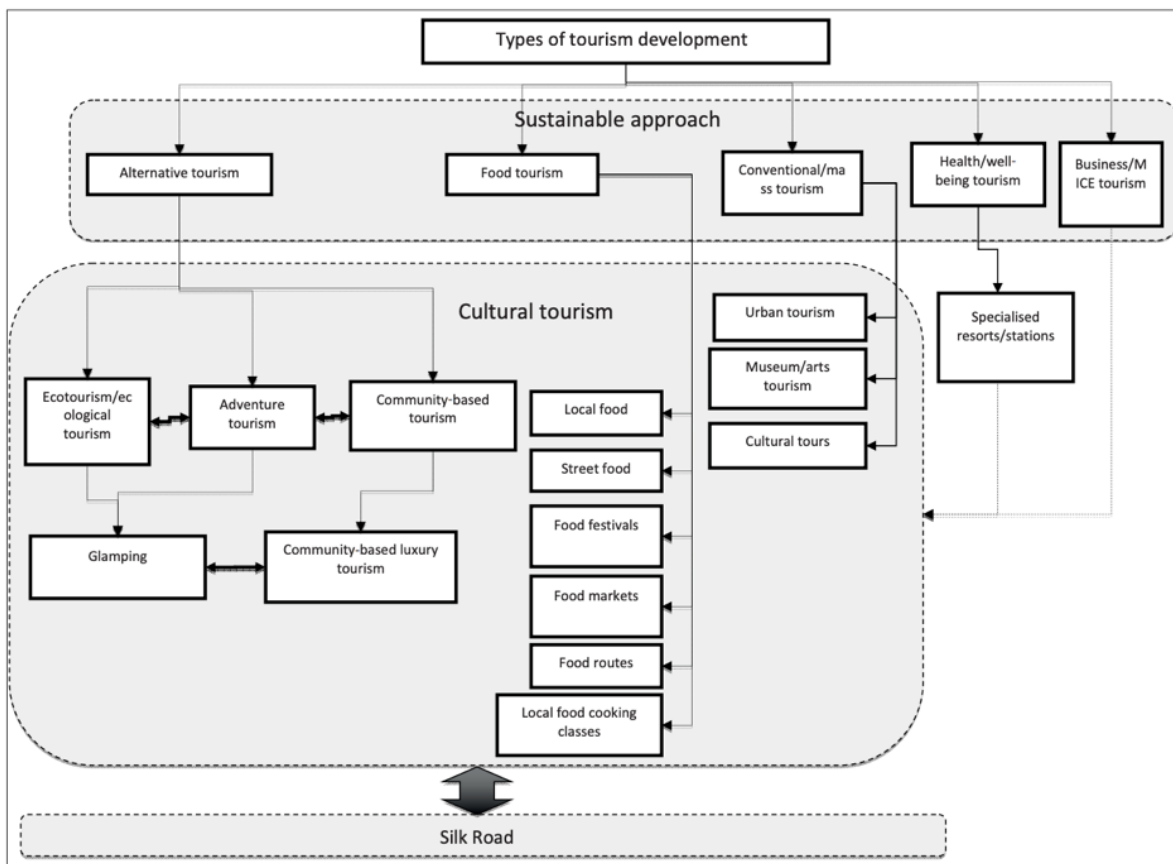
Types of tourism development

Sustainable approach

Alternative tourism

Food tourism

Conventional/mass tourism

Health/well-being tourism

Business/MICE tourism

Cultural tourism

Urban tourism

Specialised resorts/stations

Museum/arts tourism

Ecotourism/ecological tourism

Adventure tourism

Community-based tourism

Local food

Cultural tours

Street food

Food festivals

Glamping

Community-based luxury tourism

Food markets

Food routes

Local food cooking classes

Silk Road